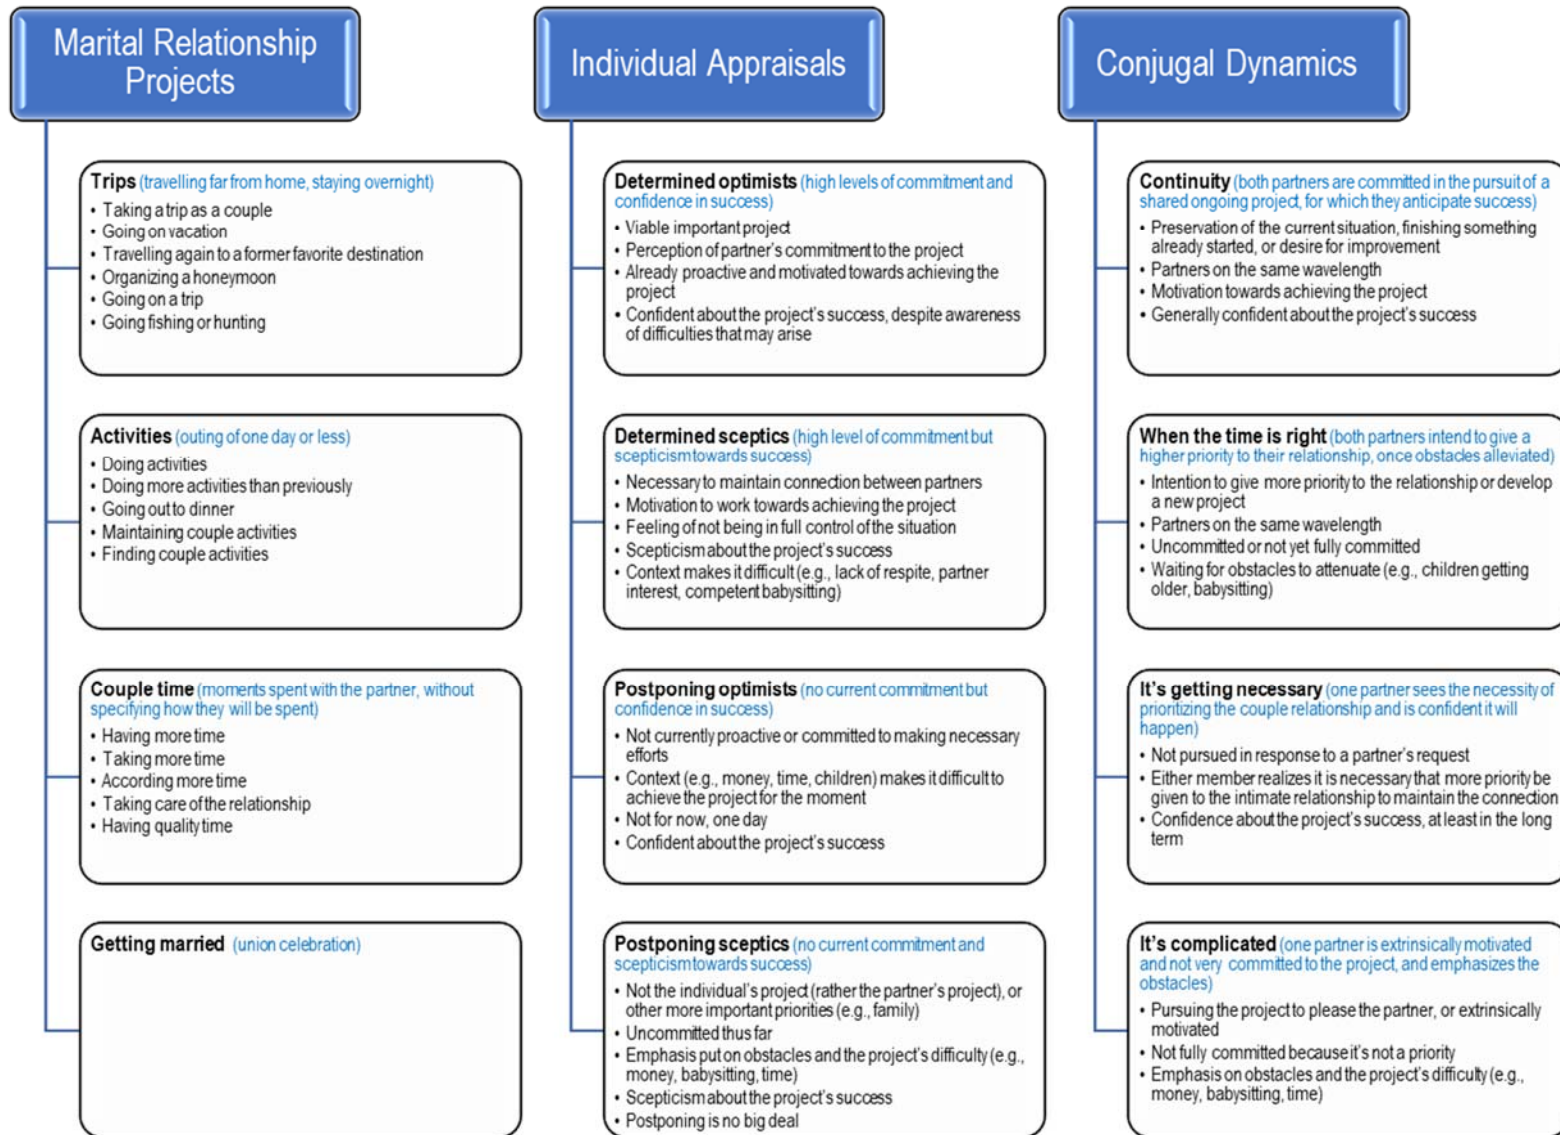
Marital Relationship Projects

Trips (travelling far from home, staying overnight)
• Taking a trip as a couple
• Going on vacation
• Travelling again to a former favorite destination
• Organizing a honeymoon
• Going on a trip
• Going fishing or hunting

Activities (outing of one day or less)
• Doing activities
• Doing more activities than previously
• Going out to dinner
• Maintaining couple activities
• Finding couple activities

Couple time (moments spent with the partner, without specifying how they will be spent)
• Having more time
• Taking more time
• According more time
• Taking care of the relationship
• Having quality time

Getting married (union celebration)

Individual Appraisals

Determined optimists (high levels of commitment and confidence in success)
• Viable important project
• Perception of partner's commitment to the project
• Already proactive and motivated towards achieving the project
• Confident about the project's success, despite awareness of difficulties that may arise

Determined sceptics (high level of commitment but scepticism towards success)
• Necessary to maintain connection between partners
• Motivation to work towards achieving the project
• Feeling of not being in full control of the situation
• Scepticism about the project's success
• Context makes it difficult (e.g., lack of respite, partner interest, competent babysitting)

Postponing optimists (no current commitment but confidence in success)
• Not currently proactive or committed to making necessary efforts
• Context (e.g., money, time, children) makes it difficult to achieve the project for the moment
• Not for now, one day
• Confident about the project's success

Postponing sceptics (no current commitment and scepticism towards success)
• Not the individual's project (rather the partner's project), or other more important priorities (e.g., family)
• Uncommitted thus far
• Emphasis put on obstacles and the project's difficulty (e.g., money, babysitting, time)
• Scepticism about the project's success
• Postponing is no big deal

Conjugal Dynamics

Continuity (both partners are committed in the pursuit of a shared ongoing project, for which they anticipate success)
• Preservation of the current situation, finishing something already started, or desire for improvement
• Partners on the same wavelength
• Motivation towards achieving the project
• Generally confident about the project's success

When the time is right (both partners intend to give a higher priority to their relationship, once obstacles alleviated)
• Intention to give more priority to the relationship or develop a new project
• Partners on the same wavelength
• Uncommitted or not yet fully committed
• Waiting for obstacles to attenuate (e.g., children getting older, babysitting)

It's getting necessary (one partner sees the necessity of prioritizing the couple relationship and is confident it will happen)
• Not pursued in response to a partner's request
• Either member realizes it is necessary that more priority be given to the intimate relationship to maintain the connection
• Confidence about the project's success, at least in the long term

It's complicated (one partner is extrinsically motivated and not very committed to the project, and emphasizes the obstacles)
• Pursuing the project to please the partner, or extrinsically motivated
• Not fully committed because it's not a priority
• Emphasis on obstacles and the project's difficulty (e.g., money, babysitting, time)